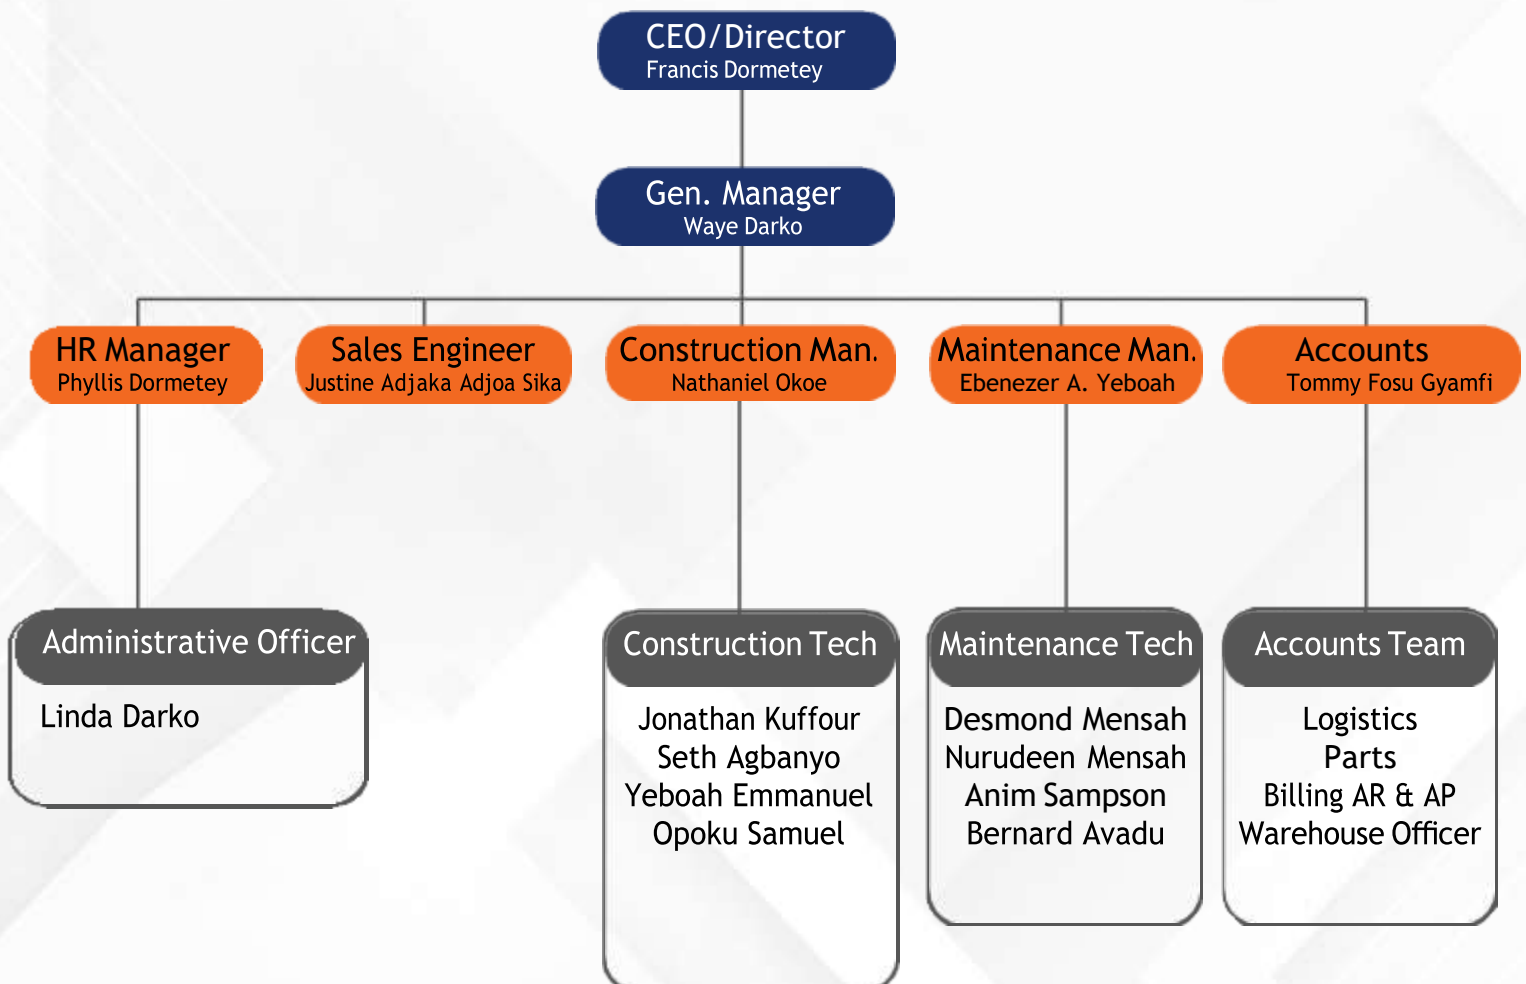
CEO/Director
Francis Dormetey

Gen. Manager
Waye Darko

HR Manager
Phyllis Dormetey

Sales Engineer
Justine Adjaka Adjoa Sika

Construction Man.
Nathaniel Okoe

Maintenance Man.
Ebenezer A. Yeboah

Accounts
Tommy Fosu Gyamfi

Administrative Officer
Linda Darko

Construction Tech
Jonathan Kuffour
Seth Agbanyo
Yeboah Emmanuel
Opoku Samuel

Maintenance Tech
Desmond Mensah
Nurudeen Mensah
Anim Sampson
Bernard Avadu

Accounts Team
Logistics
Parts
Billing AR & AP
Warehouse Officer